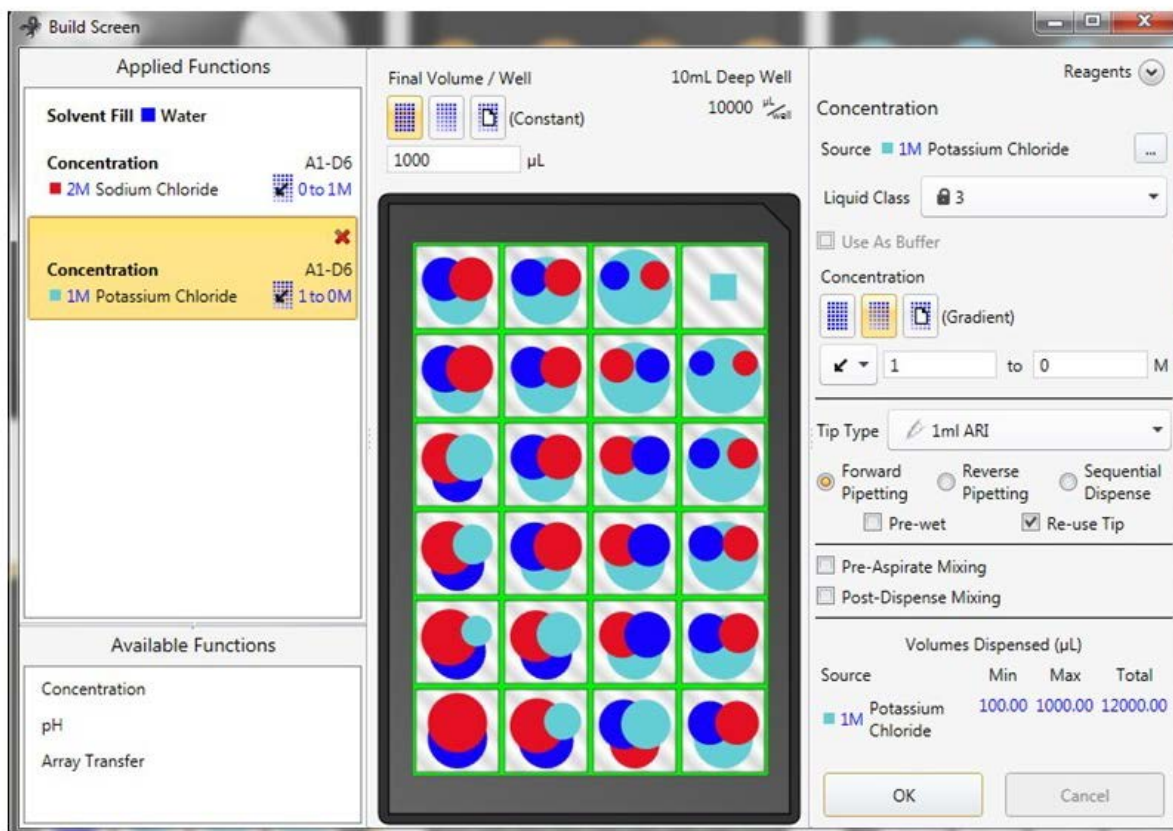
Build Screen

Applied Functions

Solvent Fill Water

Concentration A1-D6
2M Sodium Chloride 0 to 1M

Concentration A1-D6
1M Potassium Chloride 1 to 0M

Available Functions

Concentration

pH

Array Transfer

Final Volume / Well

(Constant)

1000 μL

10mL Deep Well
10000 $\frac{\mu L}{well}$

Reagents

Concentration

Source 1M Potassium Chloride ...

Liquid Class 3

Use As Buffer

Concentration

(Gradient)

1 to 0 M

Tip Type 1ml ARI

Forward Pipetting
Reverse Pipetting
Sequential Dispense

Pre-wet
Re-use Tip

Pre-Aspirate Mixing

Post-Dispense Mixing

Volumes Dispensed (μL)

| Source | Min | Max | Total |
|---|---|---|---|
| 1M Potassium Chloride | 100.00 | 1000.00 | 12000.00 |

OK

Cancel